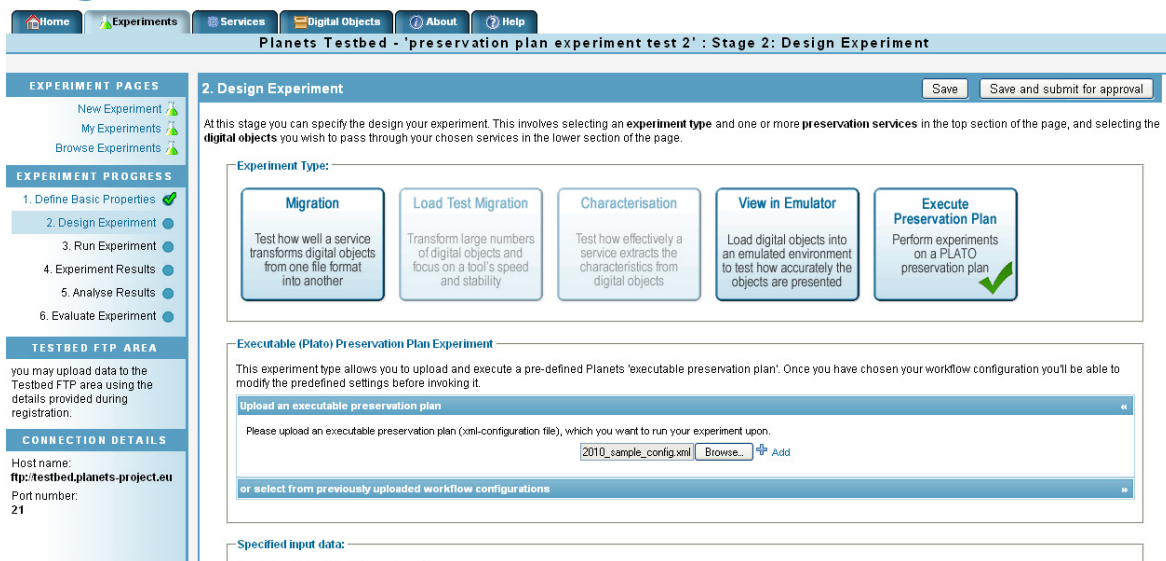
Home Experiments Services Digital Objects About Help

Planets Testbed - 'preservation plan experiment test 2' : Stage 2: Design Experiment

EXPERIMENT PAGES
New Experiment
My Experiments
Browse Experiments

EXPERIMENT PROGRESS
1. Define Basic Properties
2. Design Experiment
3. Run Experiment
4. Experiment Results
5. Analyse Results
6. Evaluate Experiment

TESTBED FTP AREA
you may upload data to the Testbed FTP area using the details provided during registration.

CONNECTION DETAILS
Host name:
ftp://testbed.planets-project.eu
Port number:
21

2. Design Experiment

Save Save and submit for approval

At this stage you can specify the design your experiment. This involves selecting an **experiment type** and one or more **preservation services** in the top section of the page, and selecting the **digital objects** you wish to pass through your chosen services in the lower section of the page.

Experiment Type:

Migration
Test how well a service transforms digital objects from one file format into another

Load Test Migration
Transform large numbers of digital objects and focus on a tool's speed and stability

Characterisation
Test how effectively a service extracts the characteristics from digital objects

View in Emulator
Load digital objects into an emulated environment to test how accurately the objects are presented

Execute Preservation Plan
Perform experiments on a PLATO preservation plan

Executable (Plato) Preservation Plan Experiment

This experiment type allows you to upload and execute a pre-defined Planets 'executable preservation plan'. Once you have chosen your workflow configuration you'll be able to modify the predefined settings before invoking it.

Upload an executable preservation plan «

Please upload an executable preservation plan (xml-configuration file), which you want to run your experiment upon.

2010_sample_config.xml Browse... Add

or select from previously uploaded workflow configurations »

Specified input data: